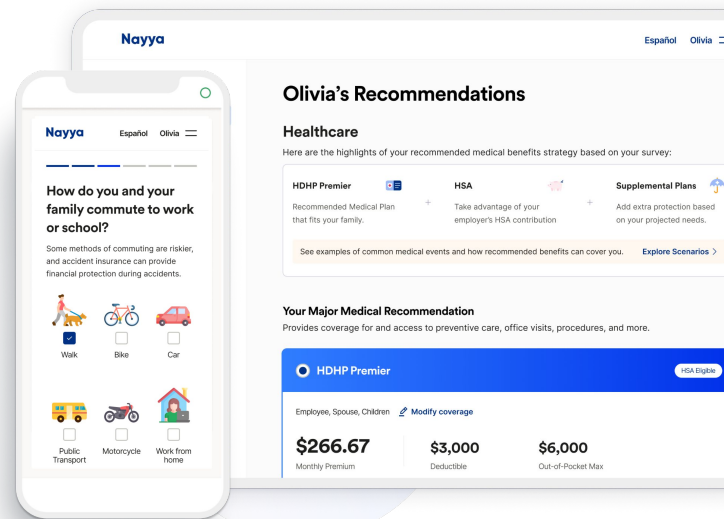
Nayya

Español Olivia

How do you and your family commute to work or school?

Some methods of commuting are riskier, and accident insurance can provide financial protection during accidents.

Walk
Bike
Car

Public Transport
Motorcycle
Work from home

Nayya

Español Olivia

Olivia's Recommendations

Healthcare

Here are the highlights of your recommended medical benefits strategy based on your survey:

HDHP Premier
Recommended Medical Plan that fits your family.

+

HSA
Take advantage of your employer's HSA contribution

+

Supplemental Plans
Add extra protection based on your projected needs.

See examples of common medical events and how recommended benefits can cover you.

Explore Scenarios >

Your Major Medical Recommendation

Provides coverage for and access to preventive care, office visits, procedures, and more.

HDHP Premier

HSA Eligible

Employee, Spouse, Children

Modify coverage

$266.67
Monthly Premium

$3,000
Deductible

$6,000
Out-of-Pocket Max